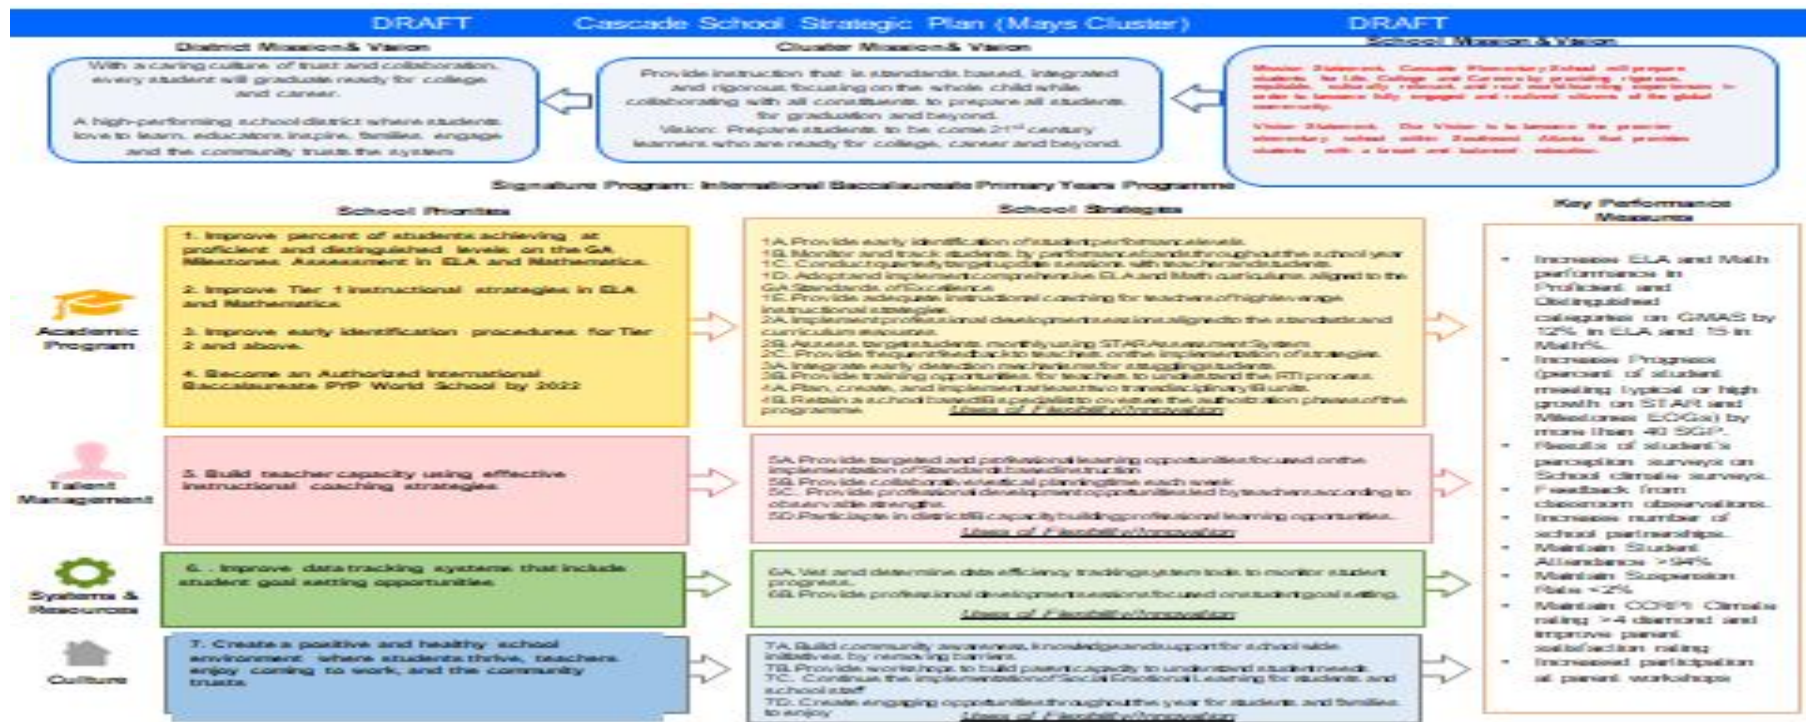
DRAFT Cascade School Strategic Plan (Mays Cluster) DRAFT

District Mission & Vision

With a caring culture of trust and collaboration, every student will graduate ready for college and career.

A high-performing school district where students love to learn, educators inspire, families engage and the community trusts the system.

Cluster Mission & Vision

Provide instruction that is standards based, integrated and rigorous focusing on the whole child while collaborating with all constituents to prepare all students for graduation and beyond.
Vision: Prepare students to become 21st century learners who are ready for college, career and beyond.

School Mission & Vision

Mission Statement: Cascade Elementary School will prepare students for Life, College and Careers by providing rigorous, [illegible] relevant, and real world learning experiences in order to become fully engaged and resilient citizens of the global community.

Vision Statement: Our Vision is to become the premier elementary school within Southwest Atlanta that provides students with a broad and balanced education.

Signature Program: International Baccalaureate Primary Years Programme

School Priorities

Academic Program

1. Improve percent of students achieving at proficient and distinguished levels on the GA Milestones Assessment in ELA and Mathematics.

2. Improve Tier 1 instructional strategies in ELA and Mathematics.

3. Improve early identification procedures for Tier 2 and above.

4. Become an Authorized International Baccalaureate PYP World School by 2022

Talent Management

5. Build teacher capacity using effective instructional coaching strategies.

Systems & Resources

6. . Improve data tracking systems that include student goal setting opportunities.

Culture

7. Create a positive and healthy school environment where students thrive, teachers enjoy coming to work, and the community trusts.

School Strategies

1A. Provide early identification of student performance levels.
1B. Monitor and track students by performance standards throughout the school year
1C. Conduct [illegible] with teachers and students
1D. Adopt and implement comprehensive ELA and Math curriculums aligned to the GA Standards of Excellence
1E. Provide adequate instructional coaching for teachers of high leverage instructional strategies
2A. Implement professional development sessions aligned to the standards and curriculum resources.
2B. Assess targeted students monthly using STAR Assessment System
2C. Provide frequent feedback to teachers on the implementation of strategies
3A. Integrate early detection mechanisms for struggling students
3B. Provide training opportunities for teachers to understand the RTI process
4A. Plan, create, and implement at least two transdisciplinary units
4B. Retain a school based IB coordinator to oversee the authorization phases of the programme
Uses of Flexibility/Innovation

5A. Provide targeted and professional learning opportunities focused on the implementation of Standards based instruction
5B. Provide collaborative vertical planning time each week
5C. Provide professional development opportunities led by teachers according to observable strengths
5D. Participate in district capacity building professional learning opportunities.
Uses of Flexibility/Innovation

6A. Vet and determine data efficiency tracking system tools to monitor student progress.
6B. Provide professional development sessions focused on student goal setting.
Uses of Flexibility/Innovation

7A. Build community awareness, knowledge and support for school wide initiatives by reducing barriers.
7B. Provide workshops to build parent capacity to understand student needs
7C. Continue the implementation of Social Emotional Learning for students and school staff
7D. Create engaging opportunities throughout the year for students and families to enjoy
Uses of Flexibility/Innovation

Key Performance Measures

• Increase ELA and Math performance in Proficient and Distinguished categories on GMAS by 10% in ELA and 15 in Math%.
• Increase Progress (percent of student meeting typical or high growth on STAR and Milestones EOGs) by more than 40 SGP.
• Results of student's perception surveys on School climate surveys.
• Feedback from classroom observations.
• Increase number of school partnerships.
• Maintain Student Attendance >94%
• Maintain Suspension Rate <2%
• Maintain CCRPI Climate rating >4 diamond and improve parent satisfaction rating.
• Increased participation at parent workshops